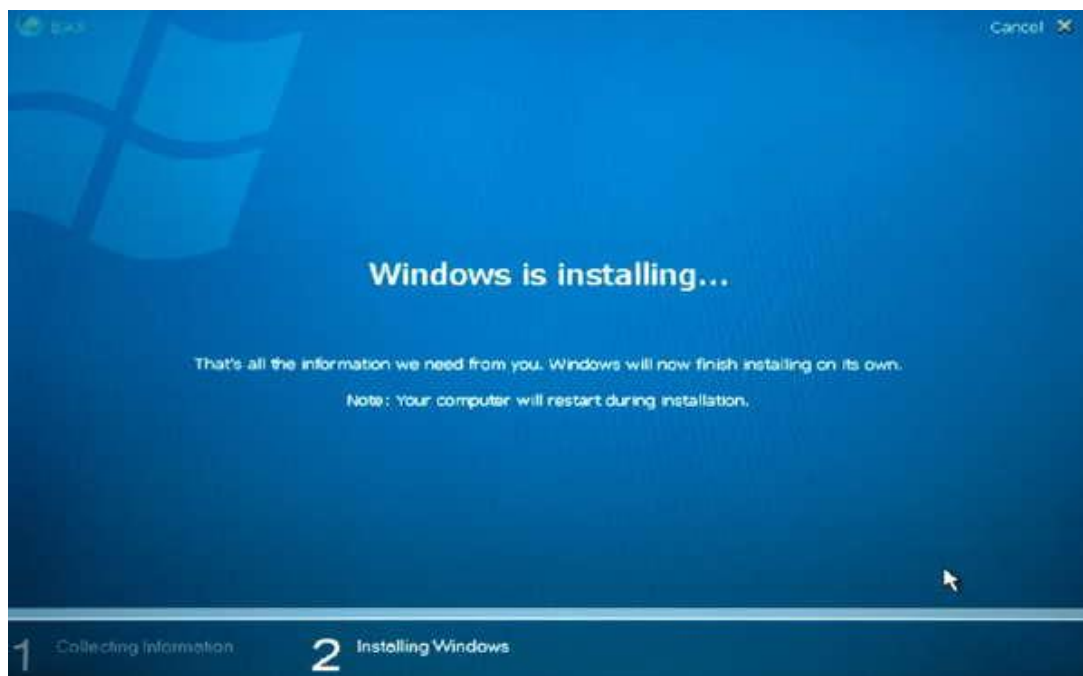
Back

Cancel ✕

Windows is installing...

That's all the information we need from you. Windows will now finish installing on its own.

Note: Your computer will restart during installation.

1 Collecting Information

2 Installing Windows